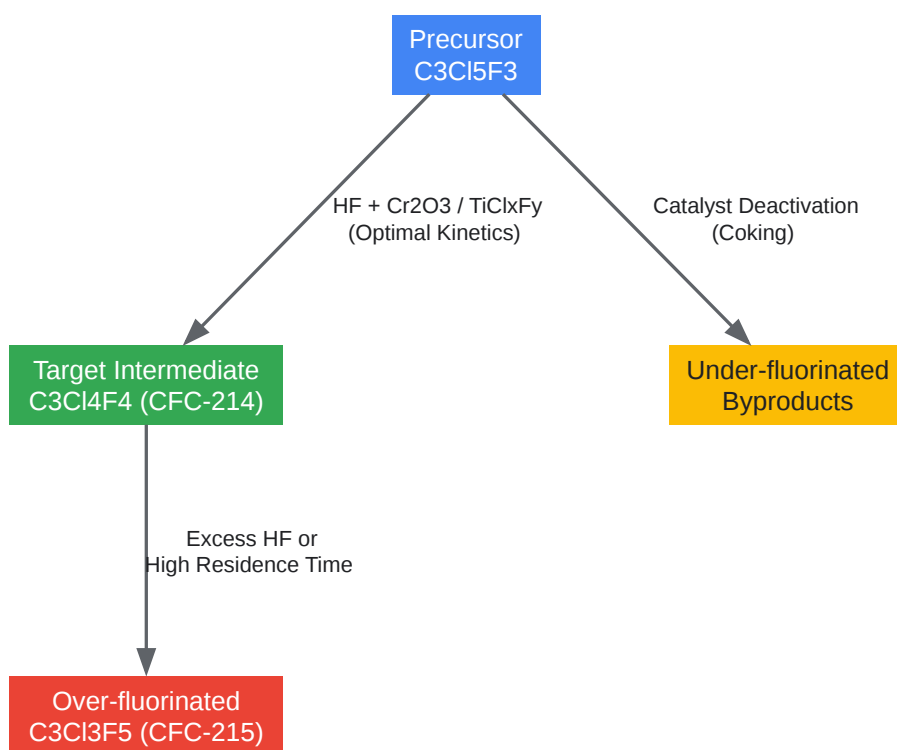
Precursor
C3Cl5F3

HF + Cr2O3 / TiClxFy
(Optimal Kinetics)

Catalyst Deactivation
(Coking)

Target Intermediate
C3Cl4F4 (CFC-214)

Under-fluorinated
Byproducts

Excess HF or
High Residence Time

Over-fluorinated
C3Cl3F5 (CFC-215)